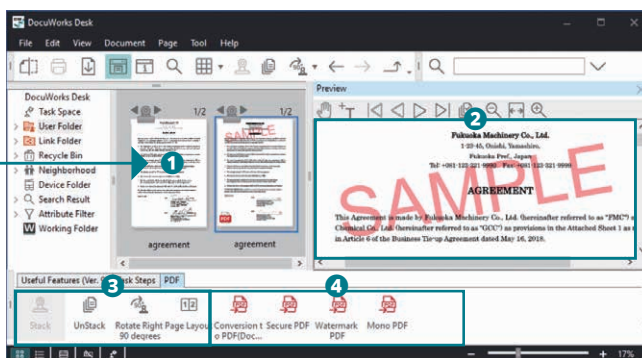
DocuWorks Desk

File Edit View Document Page Tool Help

DocuWorks Desk
Task Space
User Folder
Link Folder
Recycle Bin
Neighborhood
Device Folder
Search Result
Attribute Filter
Working Folder

1/2

1/2

SAMPLE

agreement

agreement

Preview

Fukuoka Machinery Co., Ltd.
1-23-45, Onishi, Yamashiro,
Fukuoka Pref., Japan
Tel: +081-123-321-9999 Fax: +081-123-321-9998

SAMPLE

AGREEMENT

This Agreement is made by Fukuoka Machinery Co., Ltd. (hereinafter referred to as "FMC") a Chemical Co., Ltd. (hereinafter referred to as "GCU") as provisions in the Attached Sheet 1 as in Article 6 of the Business Tie-up Agreement dated May 16, 2018.

1

2

3

4

Useful Features (Ver. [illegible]sk Steps PDF

Stack UnStack Rotate Right 90 degrees Page Layou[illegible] Conversion t o PDF(Doc... Secure PDF Watermark PDF Mono PDF

17%